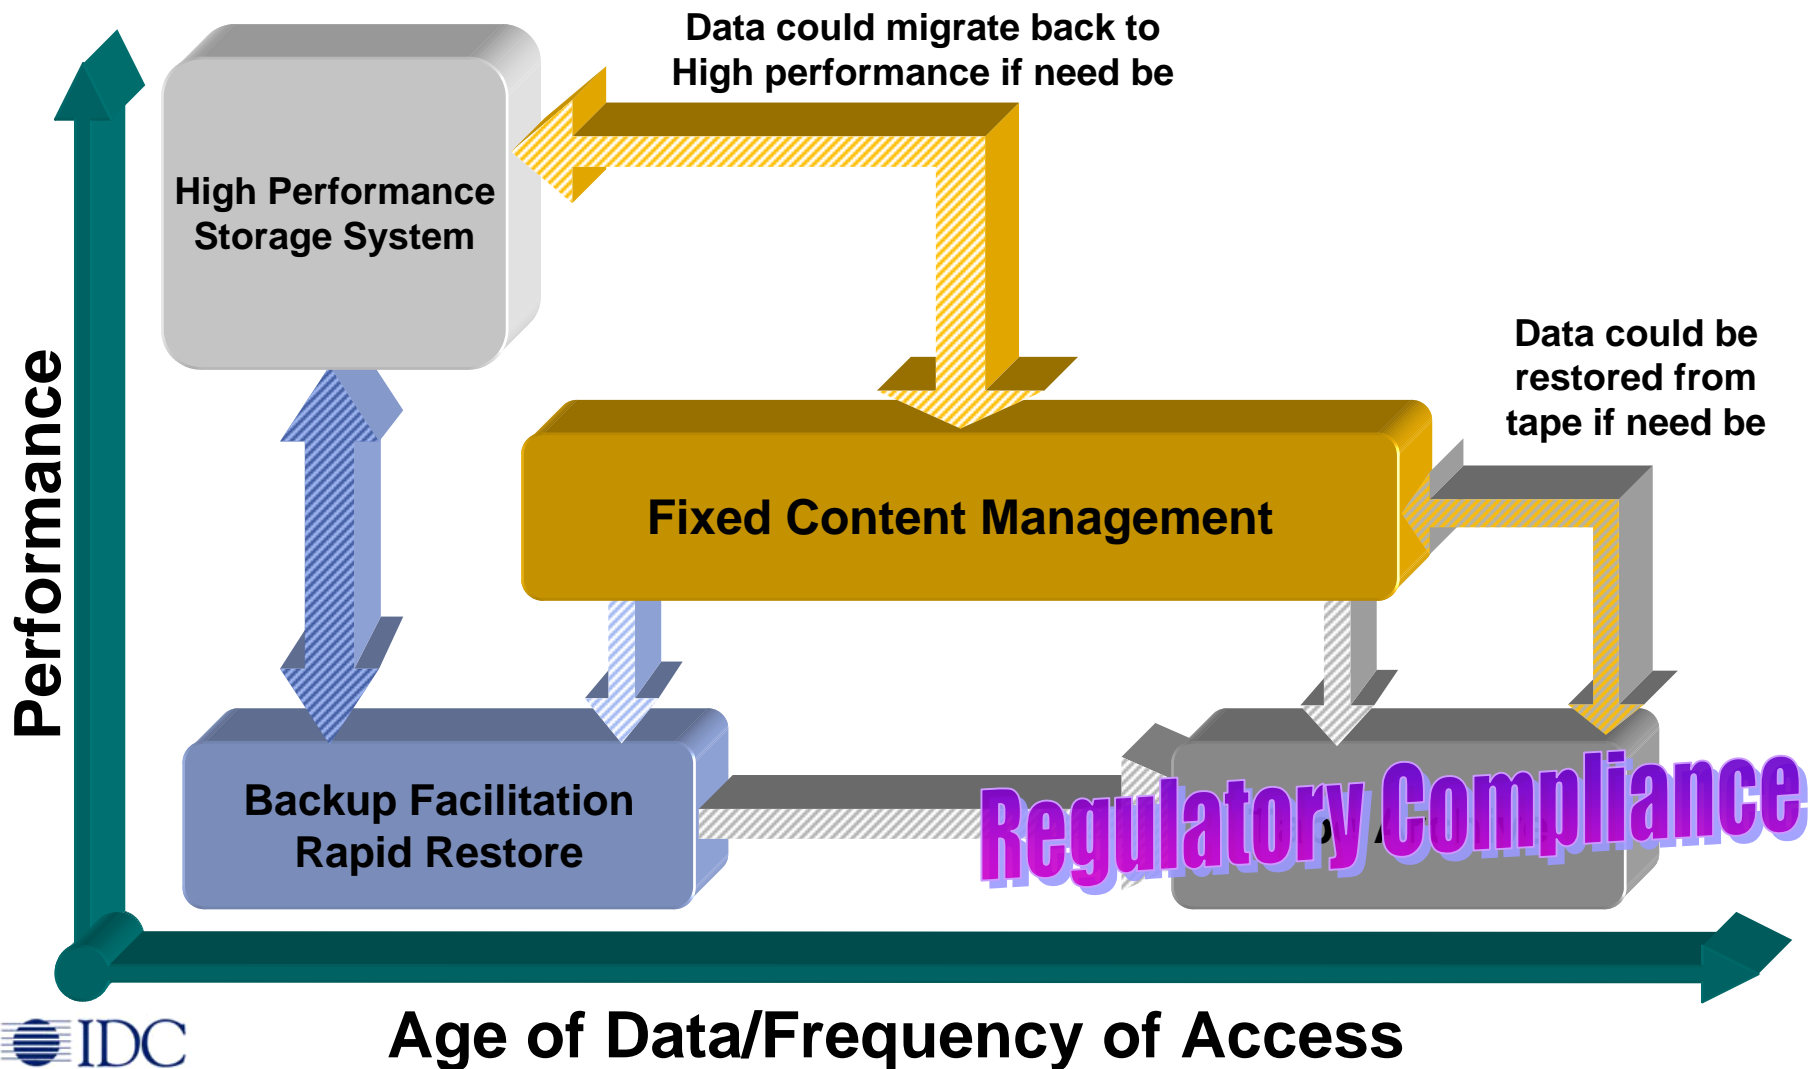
Data could migrate back to High performance if need be

High Performance Storage System

Data could be restored from tape if need be

Fixed Content Management

Performance

Backup Facilitation Rapid Restore

Regulatory Compliance

IDC

Age of Data/Frequency of Access